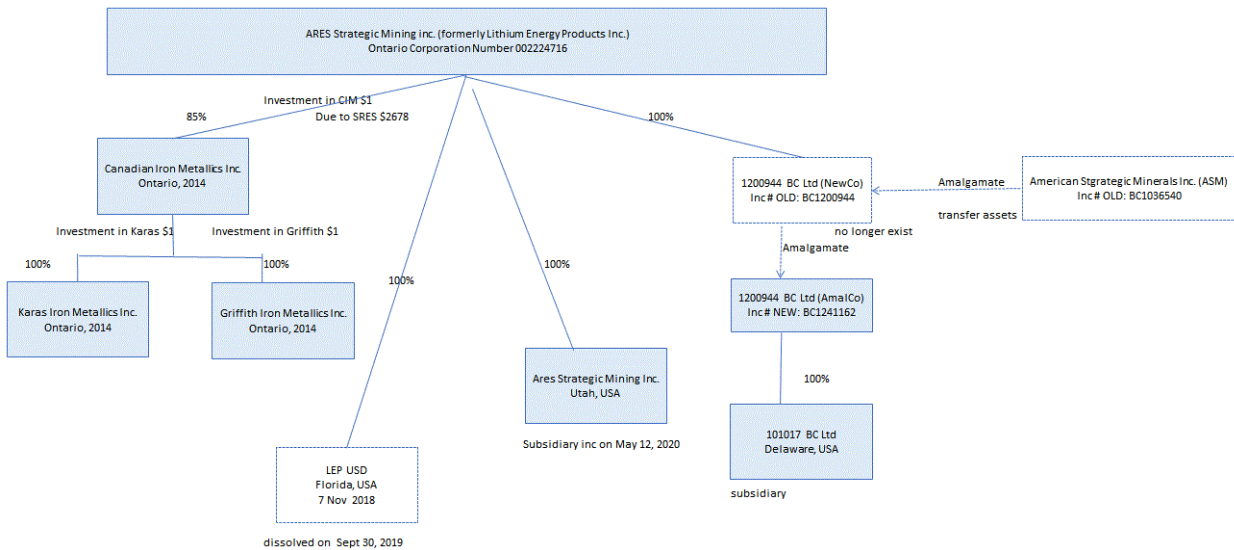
ARES Strategic Mining inc. (formerly Lithium Energy Products Inc.)
Ontario Corporation Number 002224716

Investment in CIM $1
Due to SRES $2678

85%

100%

Canadian Iron Metallics Inc.
Ontario, 2014

Investment in Karas $1

Investment in Griffith $1

100%

100%

Karas Iron Metallics Inc.
Ontario, 2014

Griffith Iron Metallics Inc.
Ontario, 2014

100%

100%

1200944 BC Ltd (NewCo)
Inc# OLD: BC1200944

Amalgamate

transfer assets

American Stgrategic Minerals Inc. (ASM)
Inc# OLD: BC1036540

no longer exist

Amalgamate

1200944 BC Ltd (AmalCo)
Inc# NEW: BC1241162

100%

Ares Strategic Mining Inc.
Utah, USA

Subsidiary inc on May 12, 2020

101017 BC Ltd
Delaware, USA

subsidiary

LEP USD
Florida, USA
7 Nov 2018

dissolved on Sept 30, 2019